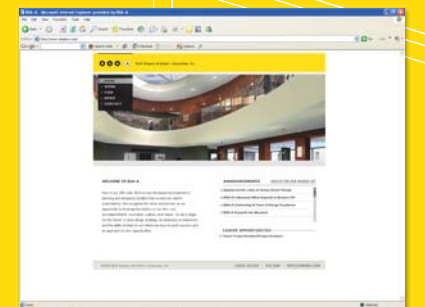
B&A - Microsoft Internet Explorer provided by B&A
File Edit View Favorites Tools Help
Back Search Favorites
Address http://www.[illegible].com/
Google
B&A Buck Bowers Architect | Associates, Inc.
WELCOME TO B&A
ANNOUNCEMENTS
CAREER OPPORTUNITIES
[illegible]
Done Internet